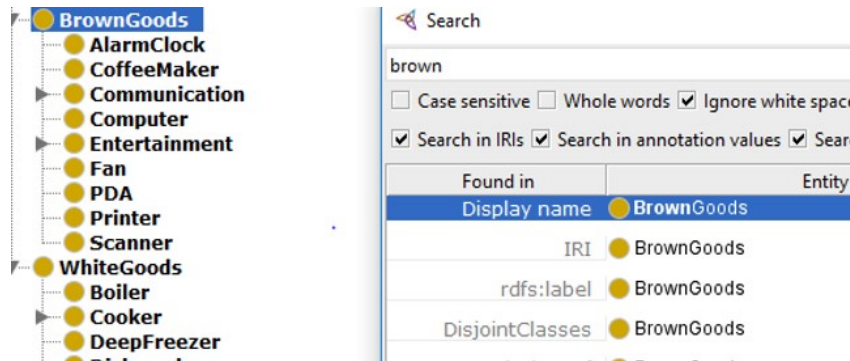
BrownGoods
AlarmClock
CoffeeMaker
Communication
Computer
Entertainment
Fan
PDA
Printer
Scanner
WhiteGoods
Boiler
Cooker
DeepFreezer

Search

brown

Case sensitive Whole words Ignore white spac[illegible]

Search in IRIs Search in annotation values Sear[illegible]

| Found in | Entity |
|---|---|
| Display name | BrownGoods |
| IRI | BrownGoods |
| rdfs:label | BrownGoods |
| DisjointClasses | BrownGoods |